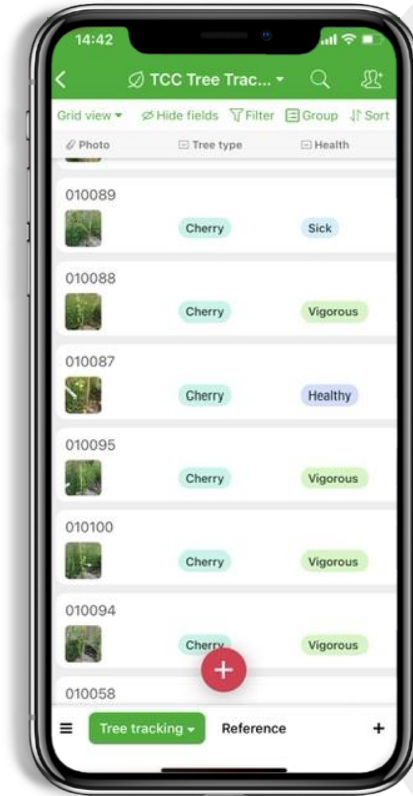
14:42

TCC Tree Trac...

Grid view Hide fields Filter Group Sort

Photo Tree type Health

010089
Cherry Sick

010088
Cherry Vigorous

010087
Cherry Healthy

010095
Cherry Vigorous

010100
Cherry Vigorous

010094
Cherry Vigorous

010058

Tree tracking Reference +